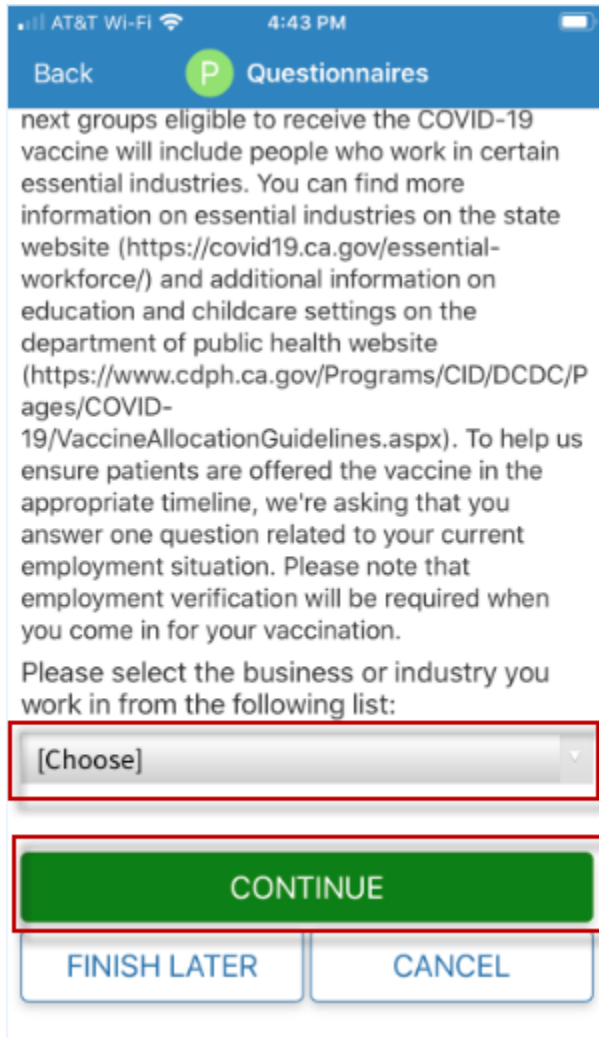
AT&T Wi-Fi 4:43 PM

Back P Questionnaires

next groups eligible to receive the COVID-19 vaccine will include people who work in certain essential industries. You can find more information on essential industries on the state website (https://covid19.ca.gov/essential-workforce/) and additional information on education and childcare settings on the department of public health website (https://www.cdph.ca.gov/Programs/CID/DCDC/Pages/COVID-19/VaccineAllocationGuidelines.aspx). To help us ensure patients are offered the vaccine in the appropriate timeline, we're asking that you answer one question related to your current employment situation. Please note that employment verification will be required when you come in for your vaccination.

Please select the business or industry you work in from the following list:

[Choose]

CONTINUE

FINISH LATER

CANCEL